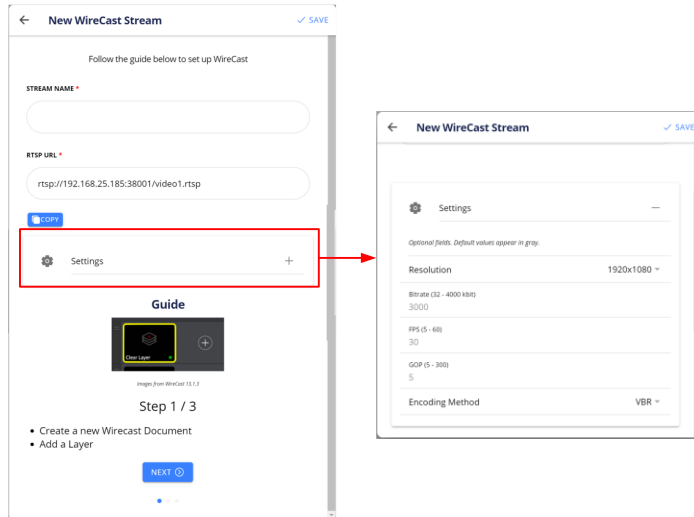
New WireCast Stream

✓ SAVE

Follow the guide below to set up WireCast

STREAM NAME *

RTSP URL *

rtsp://192.168.25.185:38001/video1.rtsp

COPY

Settings +

Guide

Clear Layer

Images from WireCast 13.1.3

Step 1 / 3

• Create a new Wirecast Document
• Add a Layer

NEXT

New WireCast Stream

✓ SAVE

Settings —

Optional fields. Default values appear in gray.

Resolution 1920x1080

Bitrate (32 - 4000 kbit)
3000

FPS (5 - 60)
30

GOP (5 - 300)
5

Encoding Method VBR